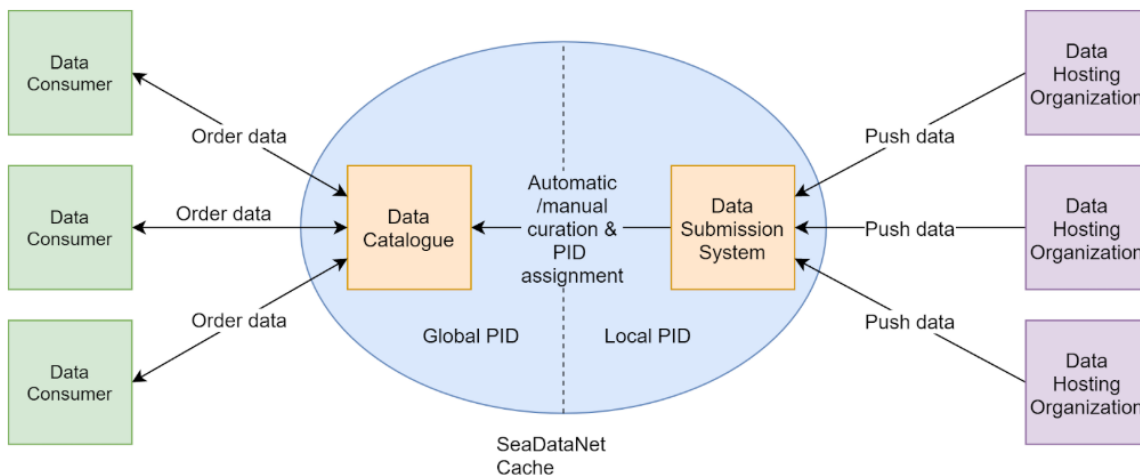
Data Consumer

Order data

Data Consumer

Order data

Data Consumer

Order data

Data Catalogue

Automatic /manual curation & PID assignment

Data Submission System

Global PID

Local PID

SeaDataNet Cache

Push data

Push data

Push data

Data Hosting Organization

Data Hosting Organization

Data Hosting Organization